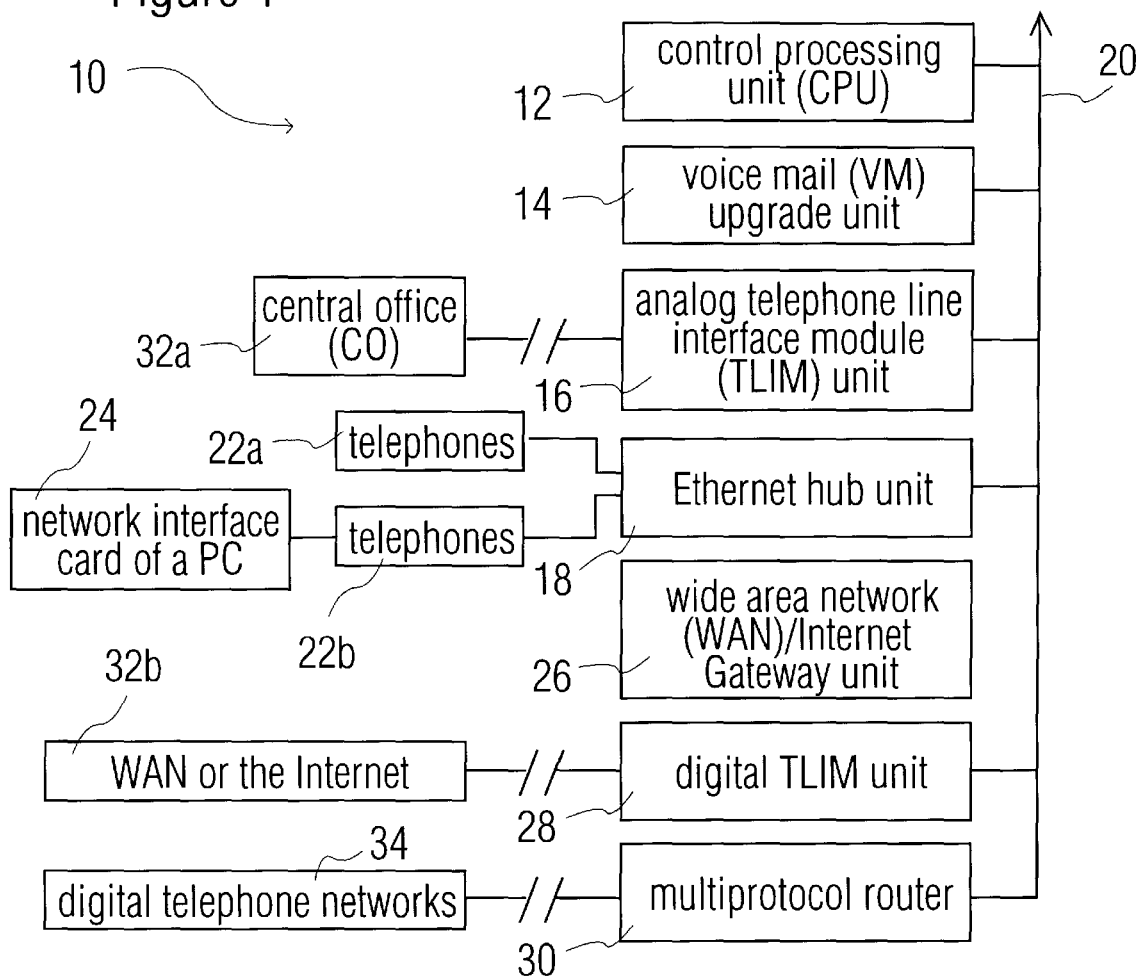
Figure 1

10

control processing unit (CPU)
12

20

voice mail (VM) upgrade unit
14

central office (CO)
32a

analog telephone line interface module (TLIM) unit
16

24

22a
telephones

Ethernet hub unit

network interface card of a PC

telephones

18

22b

wide area network (WAN)/Internet Gateway unit
26

32b

WAN or the Internet

digital TLIM unit
28

34

digital telephone networks

multiprotocol router
30